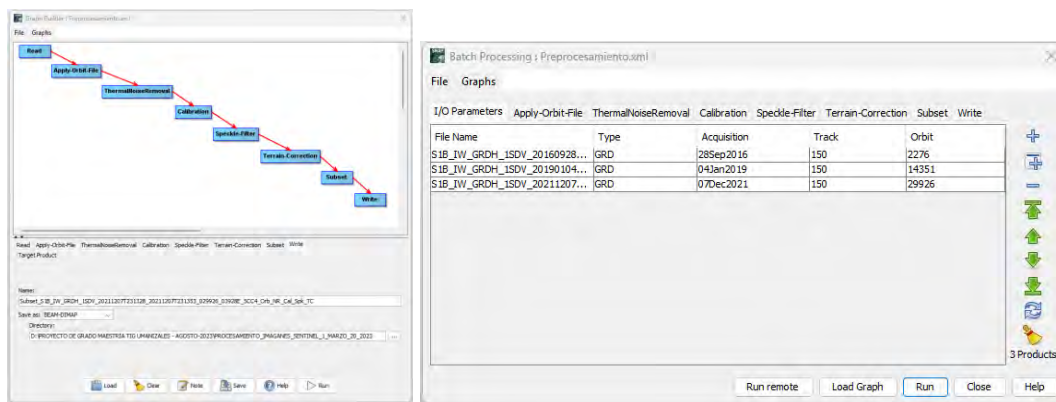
Graph Builder : Preprocesamiento.xml

File Graphs

Read

Apply-Orbit-File

ThermalNoiseRemoval

Calibration

Speckle-Filter

Terrain-Correction

Subset

Write

Read Apply-Orbit-File ThermalNoiseRemoval Calibration Speckle-Filter Terrain-Correction Subset Write

Target Product

Name:

Subset_S1B_IW_GRDH_1SDV_20211207T231328_20211207T231353_029926_03928E_3CC4_Orb_NR_Cal_Spk_TC

Save as: BEAM-DIMAP

Directory:

D:\PROYECTO DE GRADO MAESTRIA TIG UMANIZALES - AGOSTO-2023\PROCESAMIENTO_IMAGENES_SENTINEL_1_MARZO_20_2023

Load Clear Note Save Help Run

Batch Processing : Preprocesamiento.xml

File Graphs

I/O Parameters Apply-Orbit-File ThermalNoiseRemoval Calibration Speckle-Filter Terrain-Correction Subset Write

| File Name | Type | Acquisition | Track | Orbit |
|---|---|---|---|---|
| S1B_IW_GRDH_1SDV_20160928... | GRD | 28Sep2016 | 150 | 2276 |
| S1B_IW_GRDH_1SDV_20190104... | GRD | 04Jan2019 | 150 | 14351 |
| S1B_IW_GRDH_1SDV_20211207... | GRD | 07Dec2021 | 150 | 29926 |

3 Products

Run remote Load Graph Run Close Help